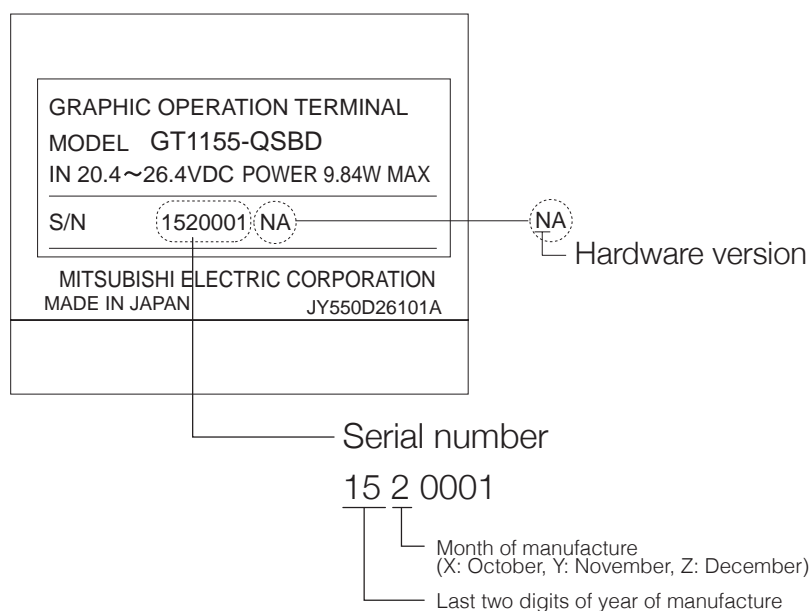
GRAPHIC OPERATION TERMINAL
MODEL GT1155-QSBD
IN 20.4～26.4VDC POWER 9.84W MAX
S/N 1520001 NA

MITSUBISHI ELECTRIC CORPORATION
MADE IN JAPAN JY550D26101A

NA
Hardware version

Serial number
15 2 0001
Month of manufacture
(X: October, Y: November, Z: December)
Last two digits of year of manufacture